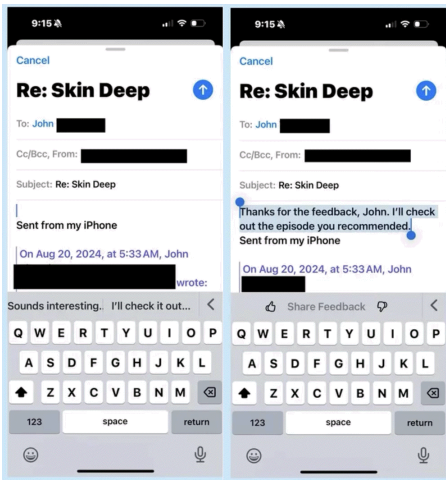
9:15

Cancel

Re: Skin Deep

To: John

Cc/Bcc, From:

Subject: Re: Skin Deep

Sent from my iPhone

On Aug 20, 2024, at 5:33 AM, John

wrote:

Sounds interesting. I'll check it out...

Q W E R T Y U I O P
A S D F G H J K L
Z X C V B N M
123 space return

9:15

Cancel

Re: Skin Deep

To: John

Cc/Bcc, From:

Subject: Re: Skin Deep

Thanks for the feedback, John. I'll check out the episode you recommended.
Sent from my iPhone

On Aug 20, 2024, at 5:33 AM, John

Share Feedback

Q W E R T Y U I O P
A S D F G H J K L
Z X C V B N M
123 space return